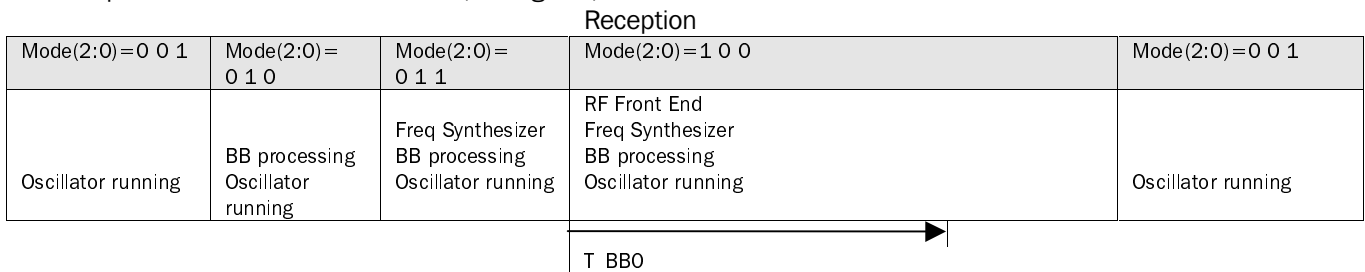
Reception

| Mode(2:0)=0 0 1 | Mode(2:0)= 0 1 0 | Mode(2:0)= 0 1 1 | Mode(2:0)=1 0 0 | Mode(2:0)=0 0 1 |
|---|---|---|---|---|
| Oscillator running | BB processing Oscillator running | Freq Synthesizer BB processing Oscillator running | RF Front End Freq Synthesizer BB processing Oscillator running | Oscillator running |

T BB0